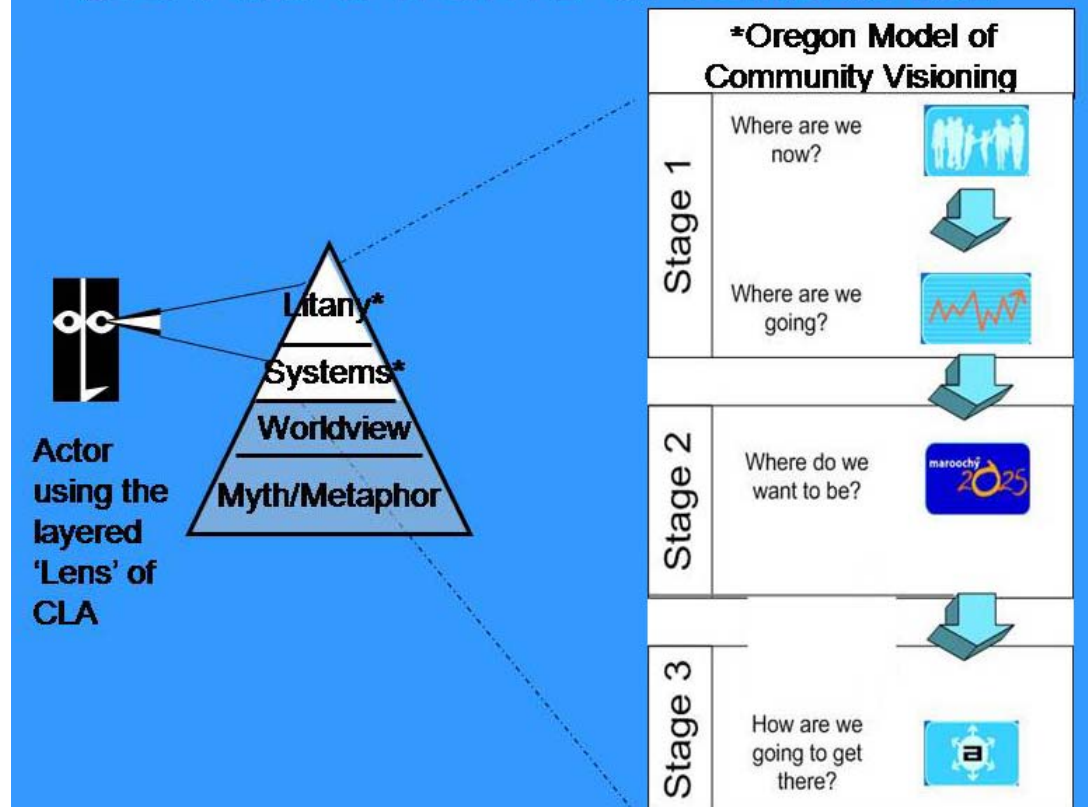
Actor using the layered 'Lens' of CLA

Litany*
Systems*
Worldview
Myth/Metaphor

*Oregon Model of Community Visioning

Stage 1
Where are we now?
Where are we going?

Stage 2
Where do we want to be?
maroochy 2025

Stage 3
How are we going to get there?
a